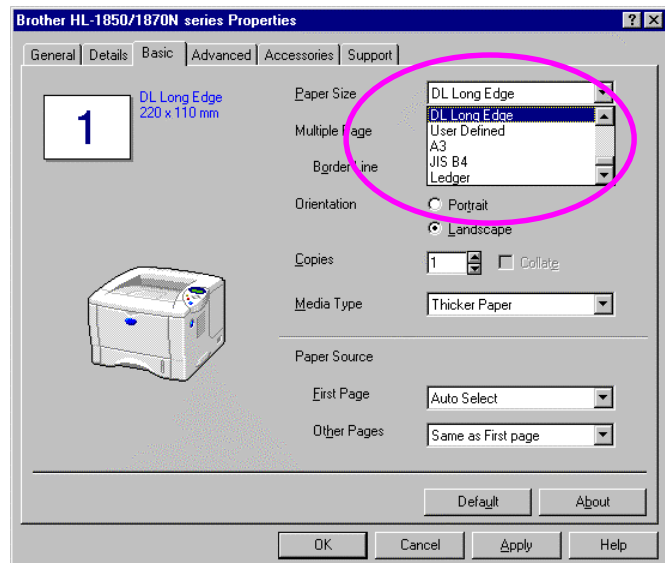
Brother HL-1850/1870N series Properties

? X

General | Details | Basic | Advanced | Accessories | Support

1

DL Long Edge
220 x 110 mm

Paper Size

DL Long Edge

DL Long Edge
User Defined
A3
JIS B4
Ledger

Multiple Page

Border Line

Orientation

Portrait

Landscape

Copies

1

Collate

Media Type

Thicker Paper

Paper Source

First Page

Auto Select

Other Pages

Same as First page

Default

About

OK

Cancel

Apply

Help